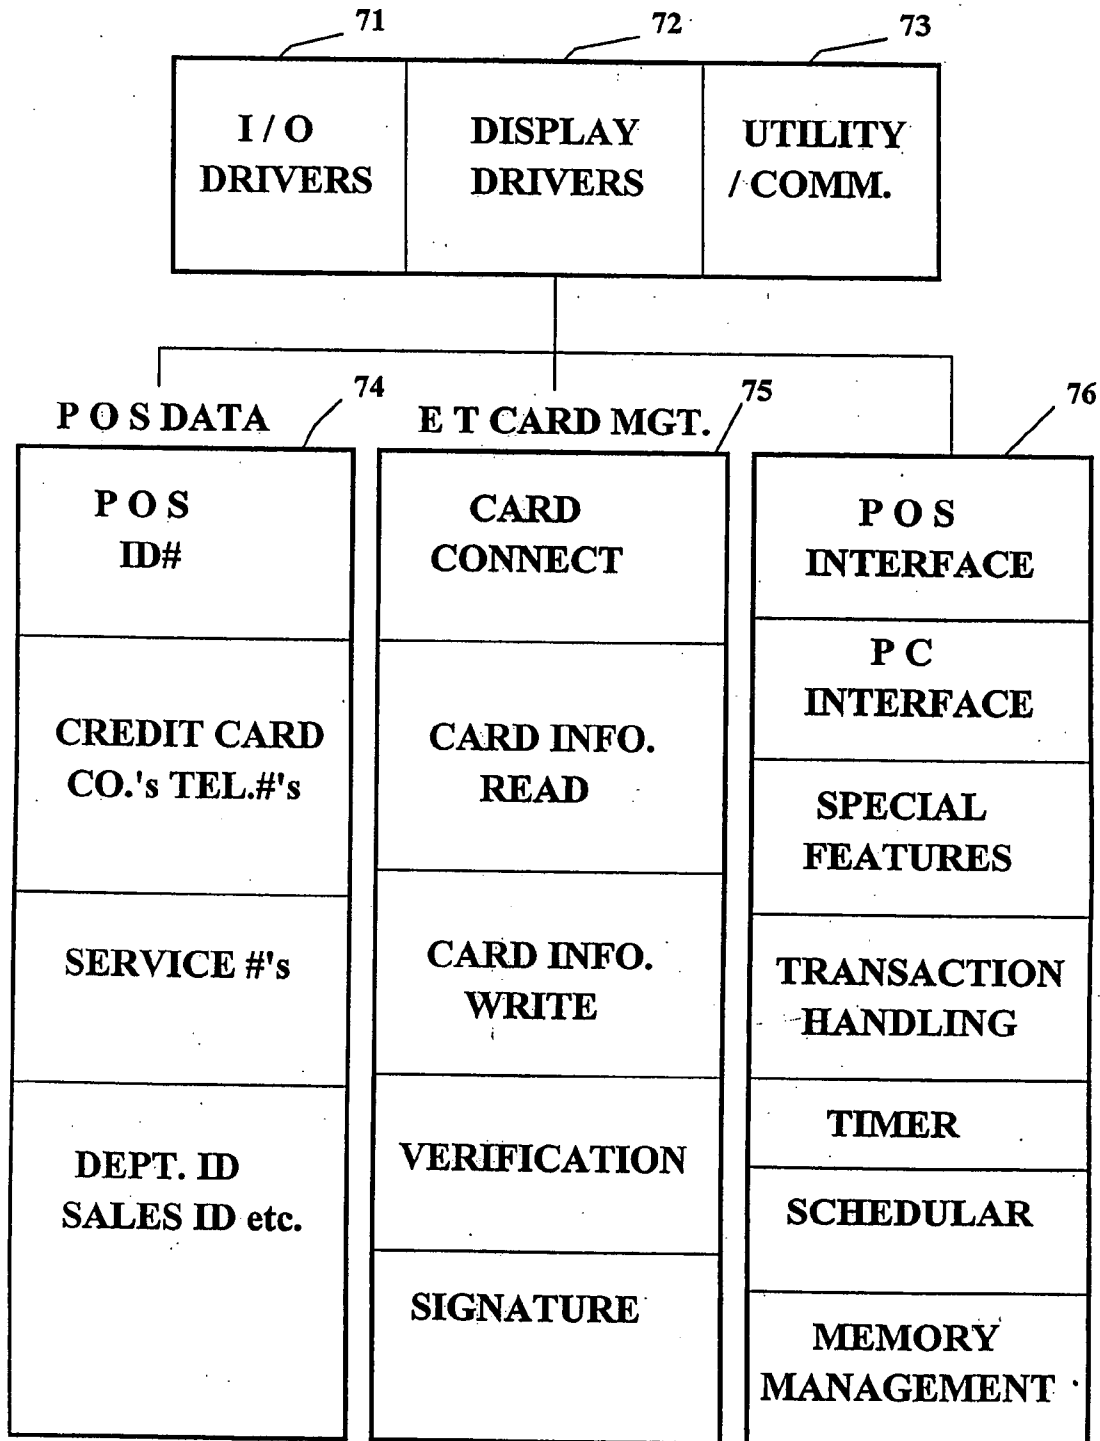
71
72
73

I / O DRIVERS

DISPLAY DRIVERS

UTILITY / COMM.

P O S DATA
74

E T CARD MGT.
75

76

P O S ID#

CREDIT CARD CO.'s TEL.#'s

SERVICE #'s

DEPT. ID SALES ID etc.

CARD CONNECT

CARD INFO. READ

CARD INFO. WRITE

VERIFICATION

SIGNATURE

P O S INTERFACE

P C INTERFACE

SPECIAL FEATURES

TRANSACTION HANDLING

TIMER

SCHEDULAR

MEMORY MANAGEMENT